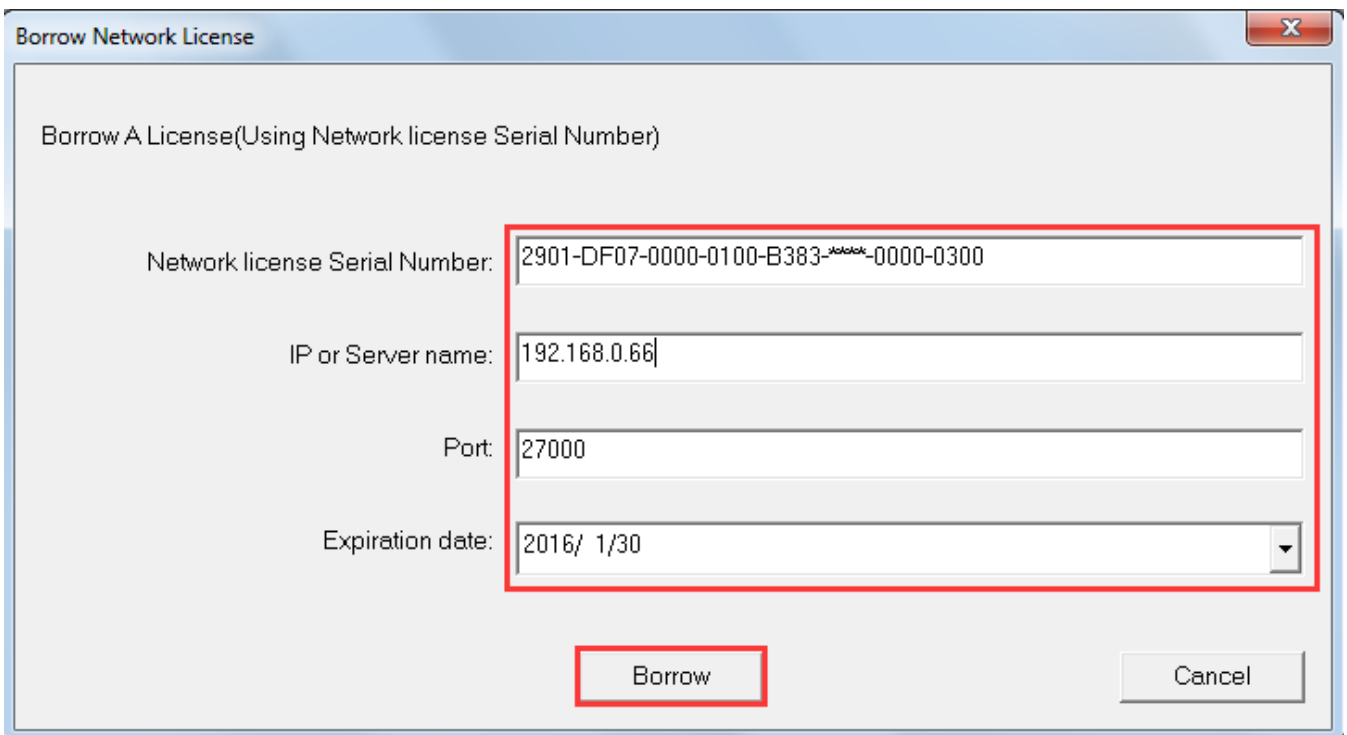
Borrow Network License

Borrow A License(Using Network license Serial Number)

Network license Serial Number: 2901-DF07-0000-0100-B383-****-0000-0300

IP or Server name: 192.168.0.66

Port: 27000

Expiration date: 2016/ 1/30

Borrow

Cancel